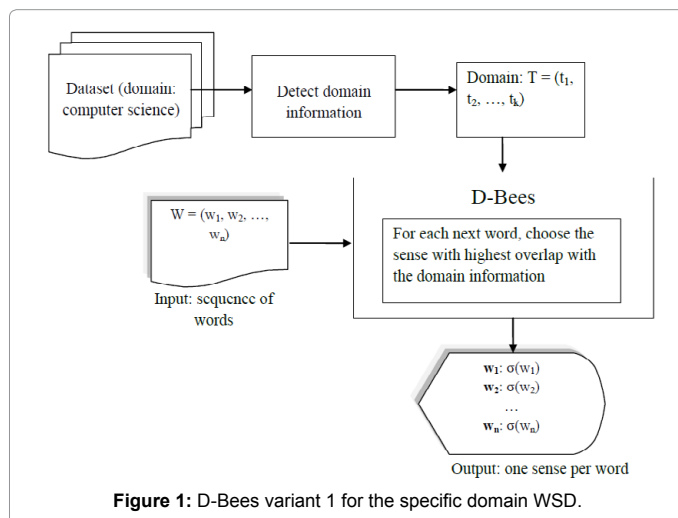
Dataset (domain: computer science)

Detect domain information

Domain: T = ($t_1$, $t_2$, …, $t_k$)

D-Bees

W = ($w_1$, $w_2$, …, $w_n$)

For each next word, choose the sense with highest overlap with the domain information

Input: sequence of words

$\mathbf{w_1}$: $\sigma(w_1)$
$\mathbf{w_2}$: $\sigma(w_2)$
…
$\mathbf{w_n}$: $\sigma(w_n)$

Output: one sense per word

**Figure 1:** D-Bees variant 1 for the specific domain WSD.